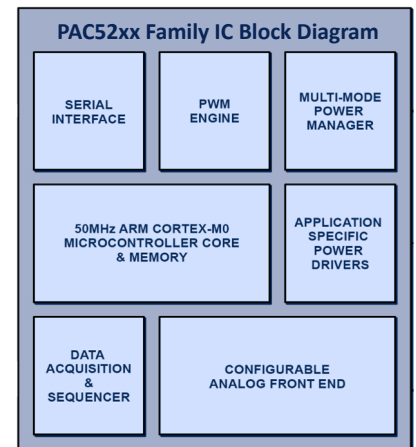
PAC52xx Family IC Block Diagram

SERIAL INTERFACE

PWM ENGINE

MULTI-MODE POWER MANAGER

50MHz ARM CORTEX-M0 MICROCONTROLLER CORE & MEMORY

APPLICATION SPECIFIC POWER DRIVERS

DATA ACQUISITION & SEQUENCER

CONFIGURABLE ANALOG FRONT END